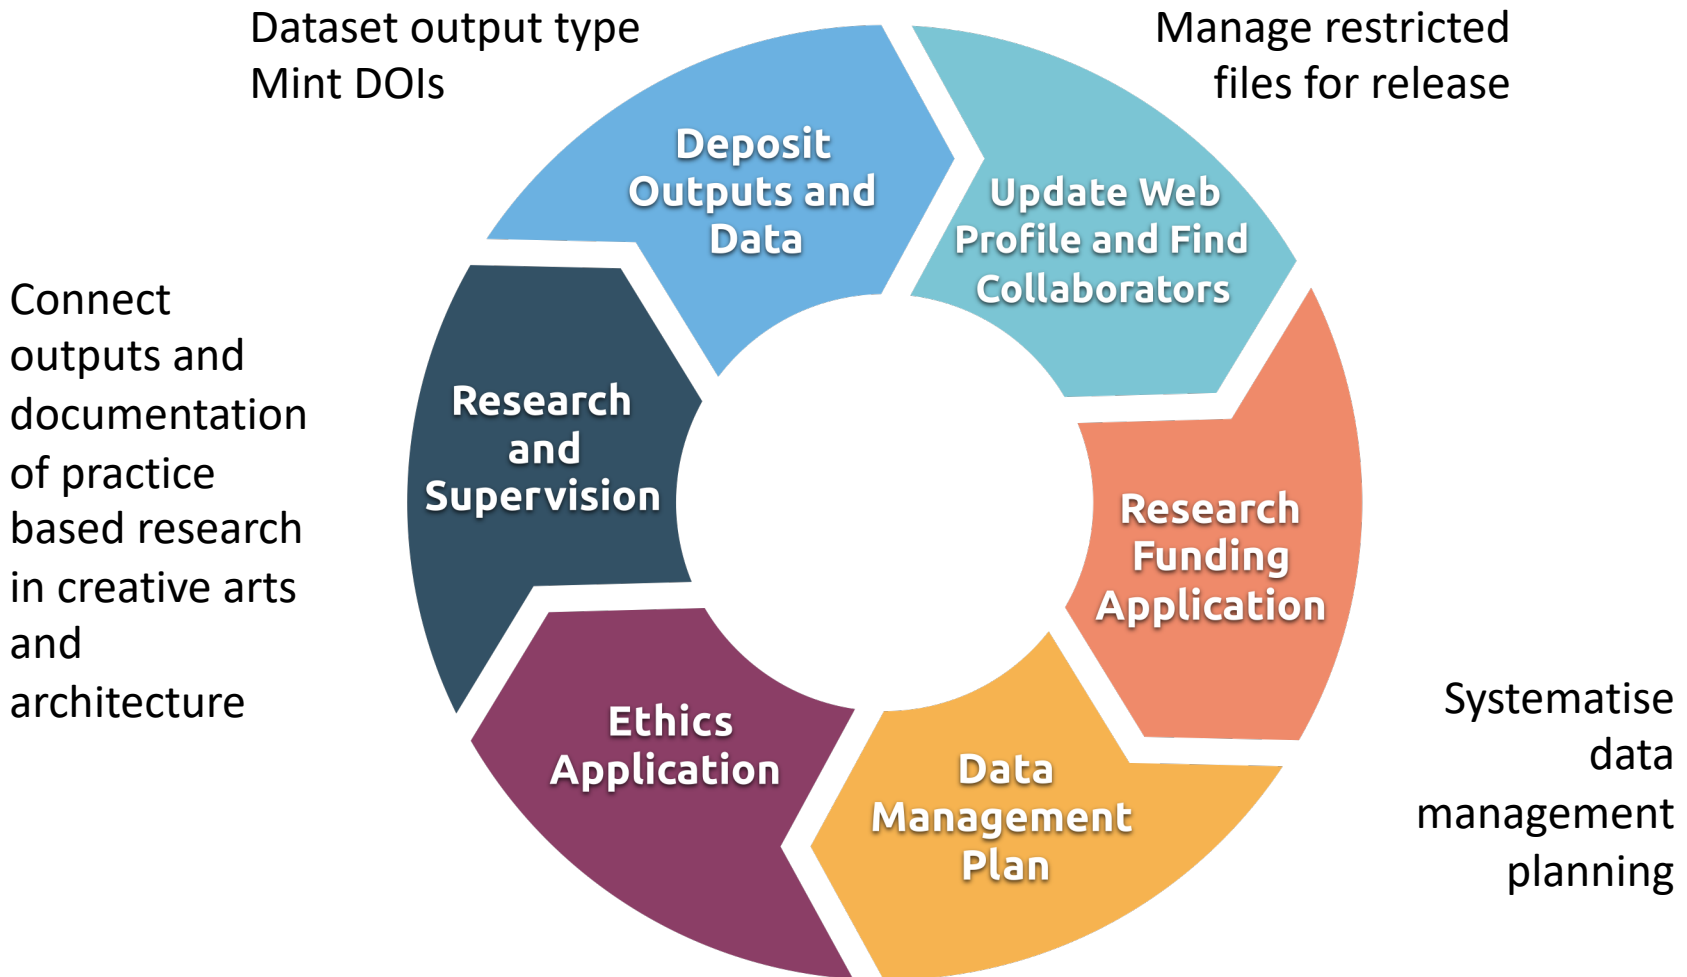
Dataset output type
Mint DOIs

Manage restricted files for release

Deposit Outputs and Data

Update Web Profile and Find Collaborators

Connect outputs and documentation of practice based research in creative arts and architecture

Research and Supervision

Research Funding Application

Ethics Application

Data Management Plan

Systematise data management planning